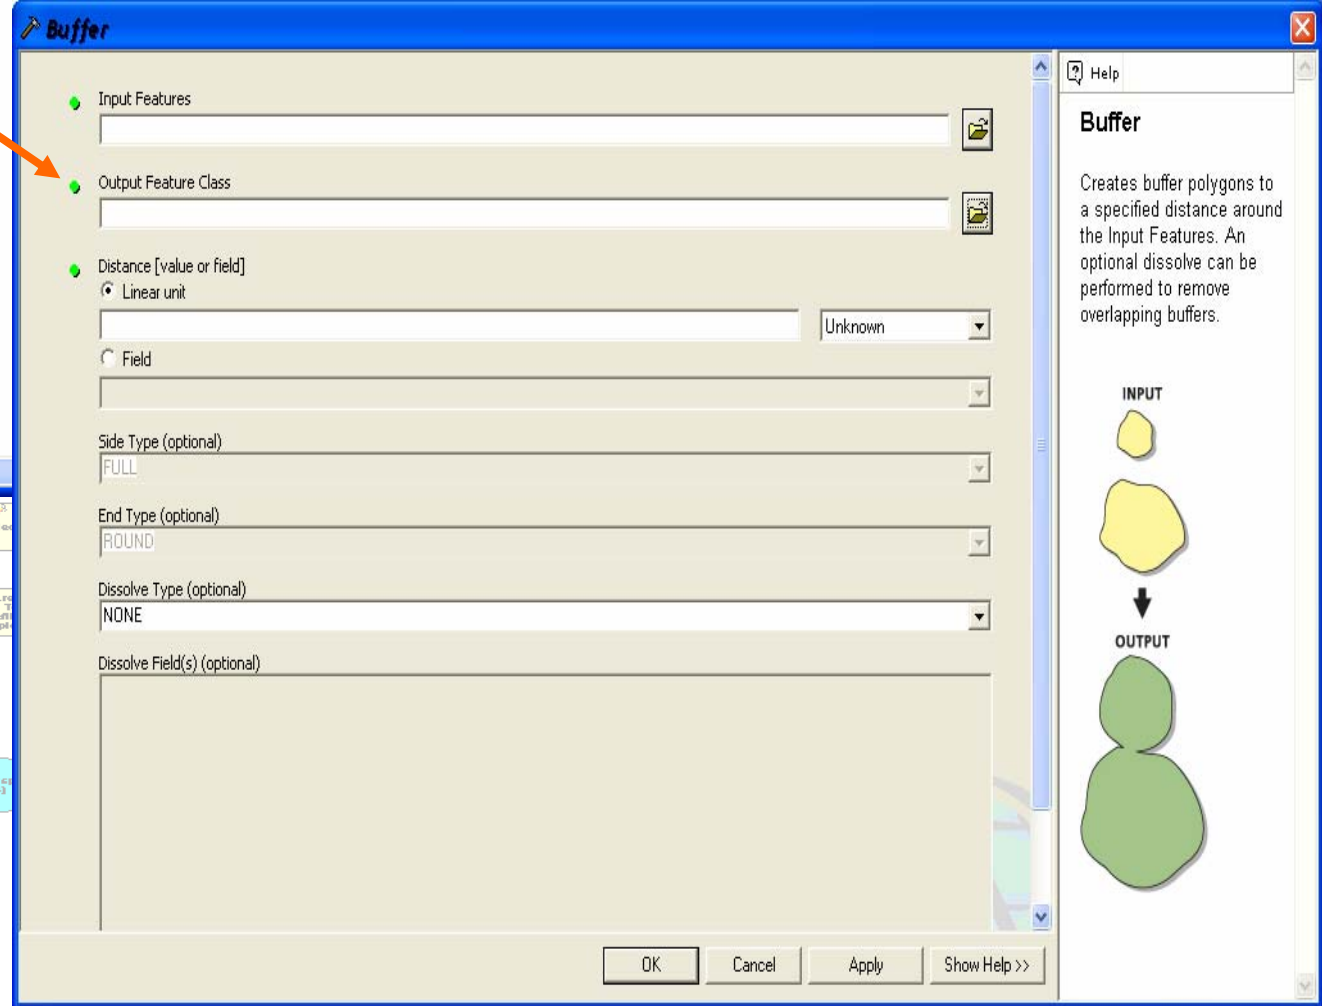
Buffer

Input Features

Output Feature Class

Distance [value or field]

Linear unit

Unknown

Field

Side Type (optional)

FULL

End Type (optional)

ROUND

Dissolve Type (optional)

NONE

Dissolve Field(s) (optional)

OK Cancel Apply Show Help >>

Help

Buffer

Creates buffer polygons to a specified distance around the Input Features. An optional dissolve can be performed to remove overlapping buffers.

INPUT

OUTPUT